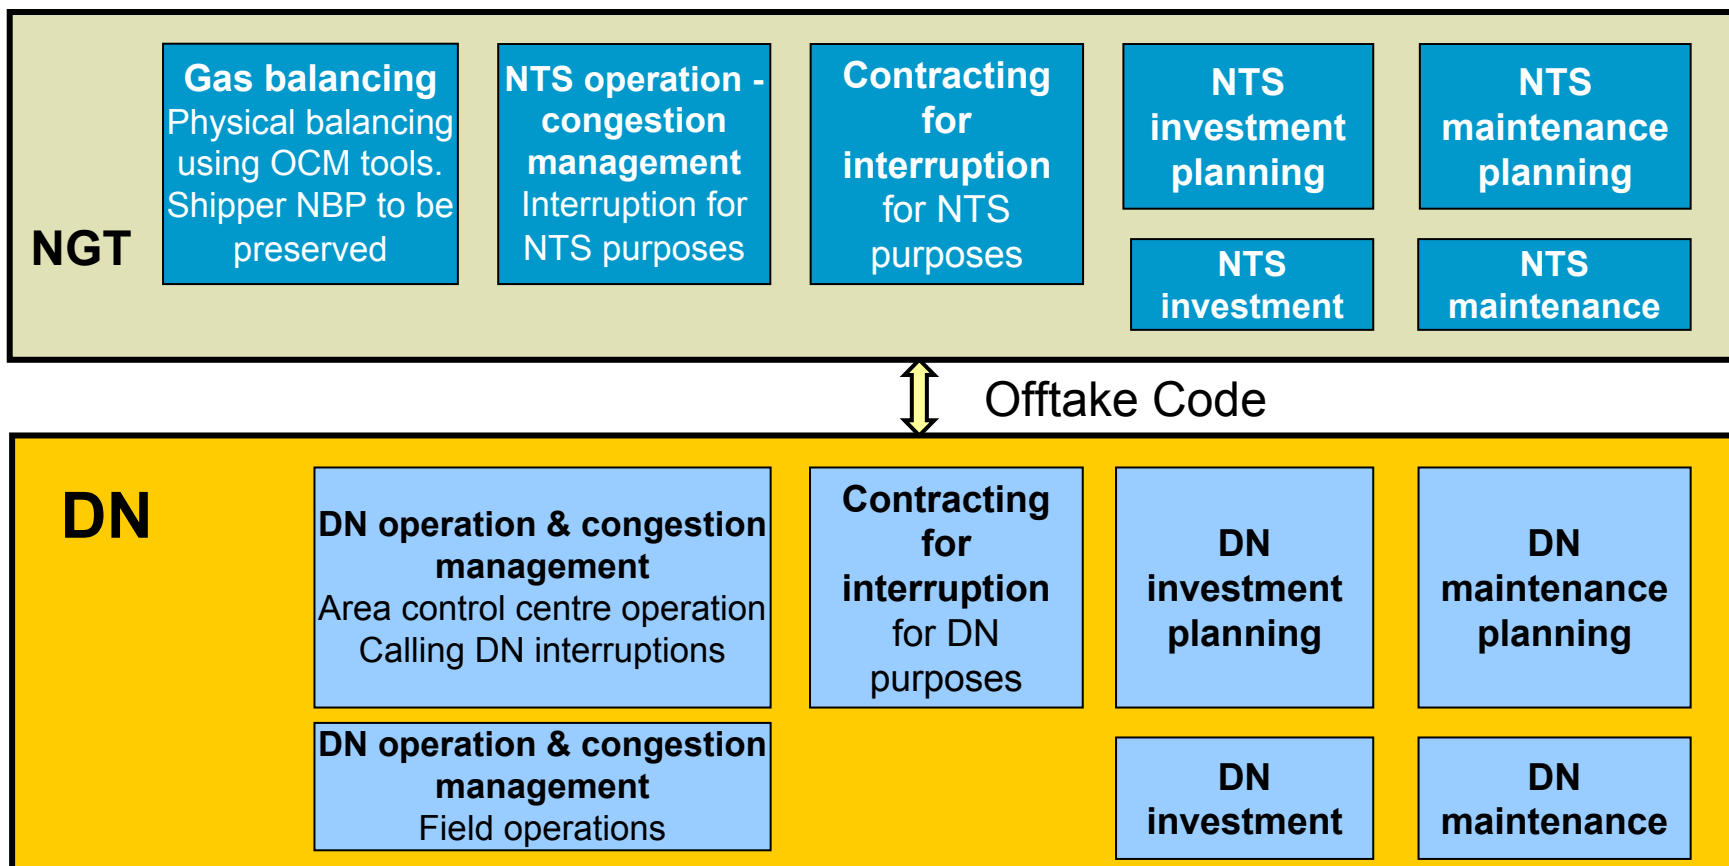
NGT

Gas balancing
Physical balancing using OCM tools. Shipper NBP to be preserved

NTS operation - congestion management
Interruption for NTS purposes

Contracting for interruption
for NTS purposes

NTS investment planning

NTS maintenance planning

NTS investment

NTS maintenance

Offtake Code

DN

DN operation & congestion management
Area control centre operation
Calling DN interruptions

Contracting for interruption
for DN purposes

DN investment planning

DN maintenance planning

DN operation & congestion management
Field operations

DN investment

DN maintenance